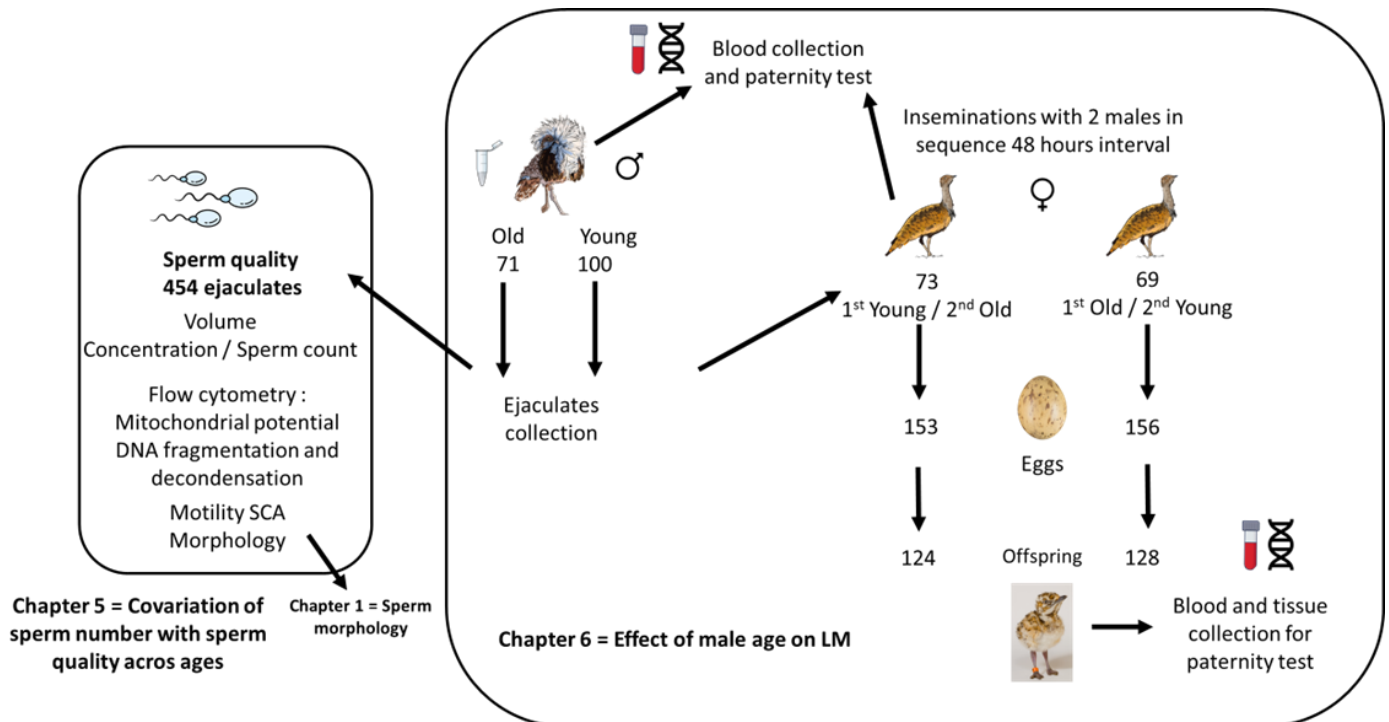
Sperm quality
454 ejaculates

Volume
Concentration / Sperm count

Flow cytometry :
Mitochondrial potential
DNA fragmentation and decondensation

Motility SCA
Morphology

Chapter 5 = Covariation of sperm number with sperm quality acros ages

Chapter 1 = Sperm morphology

Blood collection and paternity test

♂

Old
71

Young
100

Ejaculates collection

Inseminations with 2 males in sequence 48 hours interval

♀

73
1$^{st}$ Young / 2$^{nd}$ Old

69
1$^{st}$ Old / 2$^{nd}$ Young

153

Eggs

156

124

Offspring

128

Blood and tissue collection for paternity test

Chapter 6 = Effect of male age on LM